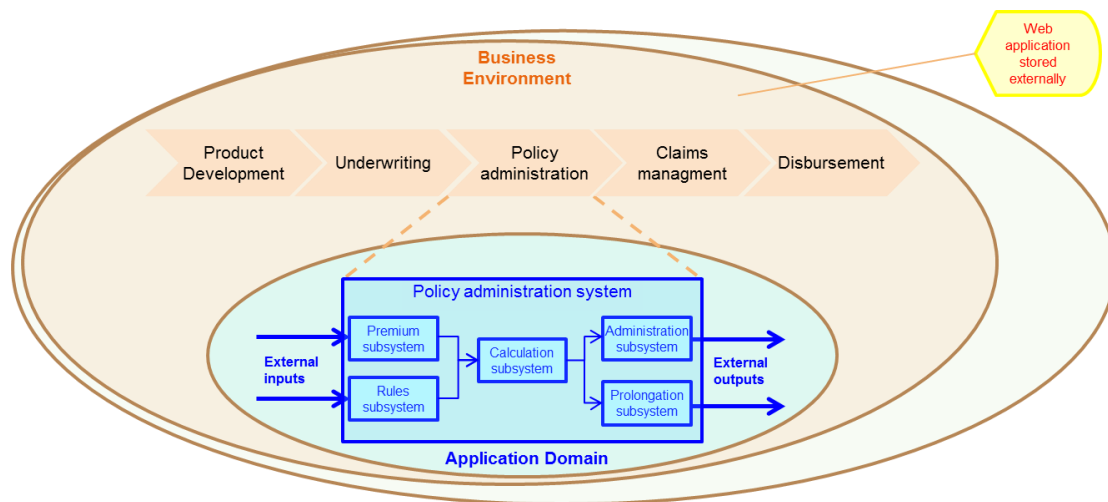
Web application stored externally

Business Environment

Product Development

Underwriting

Policy administration

Claims managment

Disbursement

Policy administration system

External inputs

Premium subsystem

Rules subsystem

Calculation subsystem

Administration subsystem

Prolongation subsystem

External outputs

Application Domain